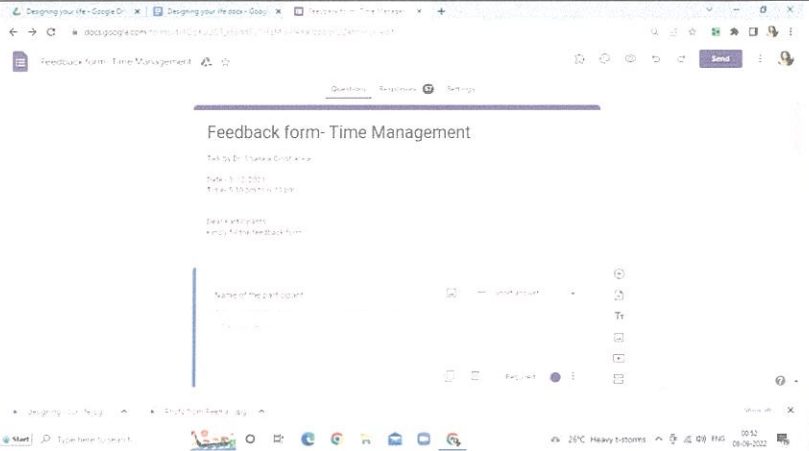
Designing your life - Google Dr | Designing your life.docx - Goog | Feedback form- Time Management

docs.google.com/forms/d/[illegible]

Feedback form- Time Management

Send

Questions Responses Settings

Feedback form- Time Management

Talk by Dr. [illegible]

Date - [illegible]
Time - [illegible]

Dear Participants
Kindly fill the feedback form

Name of the participant

Short answer

Required

Tт

Designing your life.docx | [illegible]

Show all

Start Type here to search

26°C Heavy t-storms ENG 00:52 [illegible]-2022